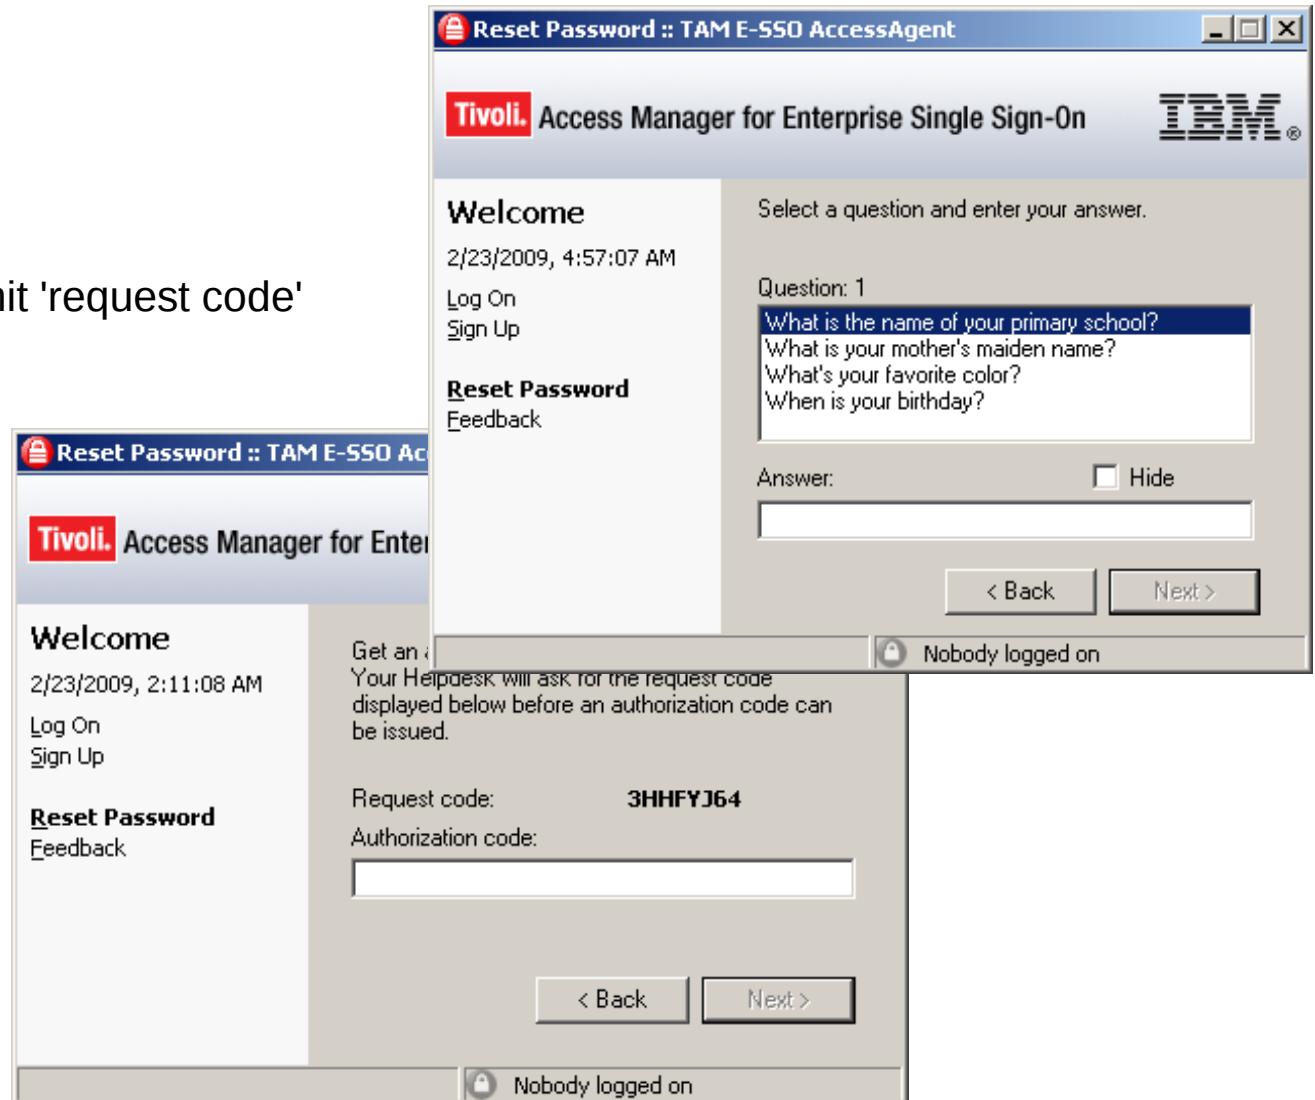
nit 'request code'

Reset Password :: TAM E-SSO AccessAgent

Tivoli. Access Manager for Enterprise Single Sign-On

IBM.

Welcome

2/23/2009, 4:57:07 AM

Log On
Sign Up

Reset Password
Feedback

Select a question and enter your answer.

Question: 1

What is the name of your primary school?
What is your mother's maiden name?
What's your favorite color?
When is your birthday?

Answer:

Hide

< Back

Next >

Nobody logged on

Reset Password :: TAM E-SSO Ac

Tivoli. Access Manager for Ente

Welcome

2/23/2009, 2:11:08 AM

Log On
Sign Up

Reset Password
Feedback

Get an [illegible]
Your Helpdesk will ask for the request code displayed below before an authorization code can be issued.

Request code: 3HHFYJ64

Authorization code:

< Back

Next >

Nobody logged on